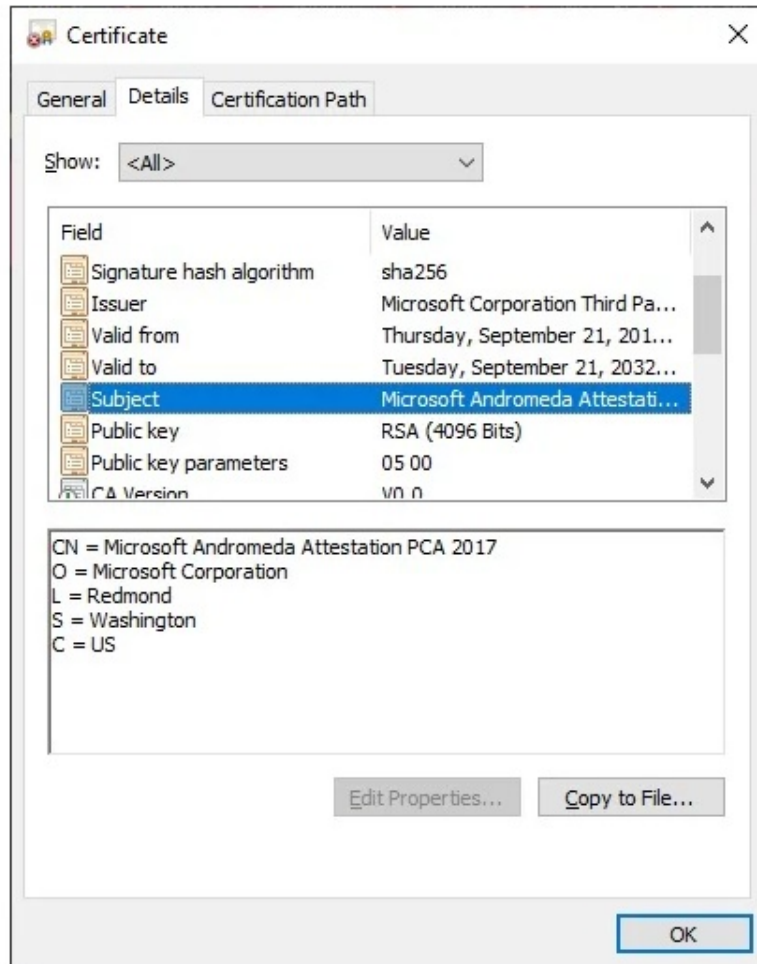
Certificate

General Details Certification Path

Show: <All>

| Field | Value |
|---|---|
| Signature hash algorithm | sha256 |
| Issuer | Microsoft Corporation Third Pa... |
| Valid from | Thursday, September 21, 201... |
| Valid to | Tuesday, September 21, 2032... |
| Subject | Microsoft Andromeda Attestati... |
| Public key | RSA (4096 Bits) |
| Public key parameters | 05 00 |
| CA Version | V0.0 |

CN = Microsoft Andromeda Attestation PCA 2017
O = Microsoft Corporation
L = Redmond
S = Washington
C = US

Edit Properties... Copy to File...

OK